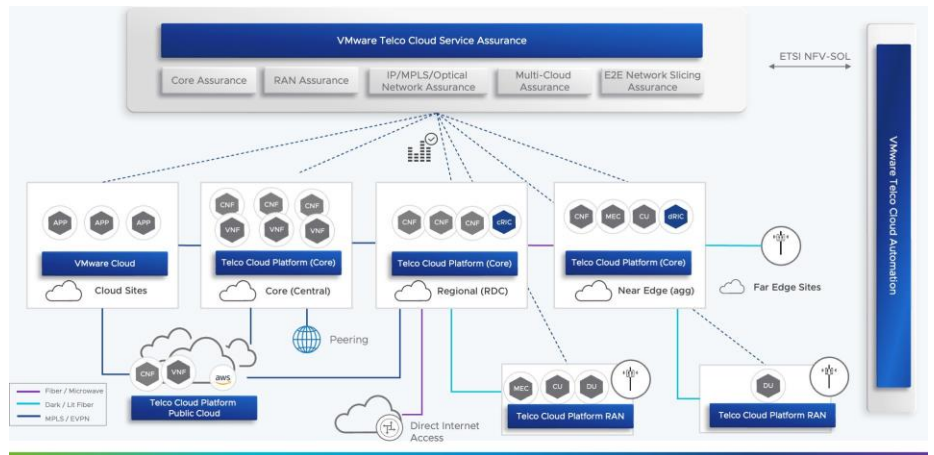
VMware Telco Cloud Service Assurance

Core Assurance

RAN Assurance

IP/MPLS/Optical Network Assurance

Multi-Cloud Assurance

E2E Network Slicing Assurance

ETSI NFV-SOL

VMware Telco Cloud Automation

APP APP APP

VMware Cloud

Cloud Sites

CNF CNF CNF
VNF VNF VNF

Telco Cloud Platform (Core)

Core (Central)

CNF CNF CNF dRIC

Telco Cloud Platform (Core)

Regional (RDC)

CNF MEC CU dRIC

Telco Cloud Platform (Core)

Near Edge (agg)

Far Edge Sites

Peering

CNF VNF aws

Telco Cloud Platform Public Cloud

Fiber / Microwave
Dark / Lit Fiber
MPLS / EVPN

Direct Internet Access

MEC CU DU

Telco Cloud Platform RAN

DU

Telco Cloud Platform RAN